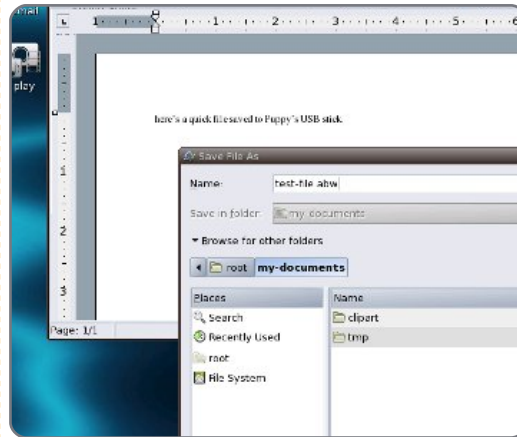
mail

play

1 2 3 4 5 6

1

2

3

here's a quick file saved to Puppy's USB stick.

Page: 1/1

Save File As

Name: test-file.abw

Save in folder: my documents

▾ Browse for other folders

root my-documents

Places

Search

Recently Used

root

File System

Name

clipart

tmp